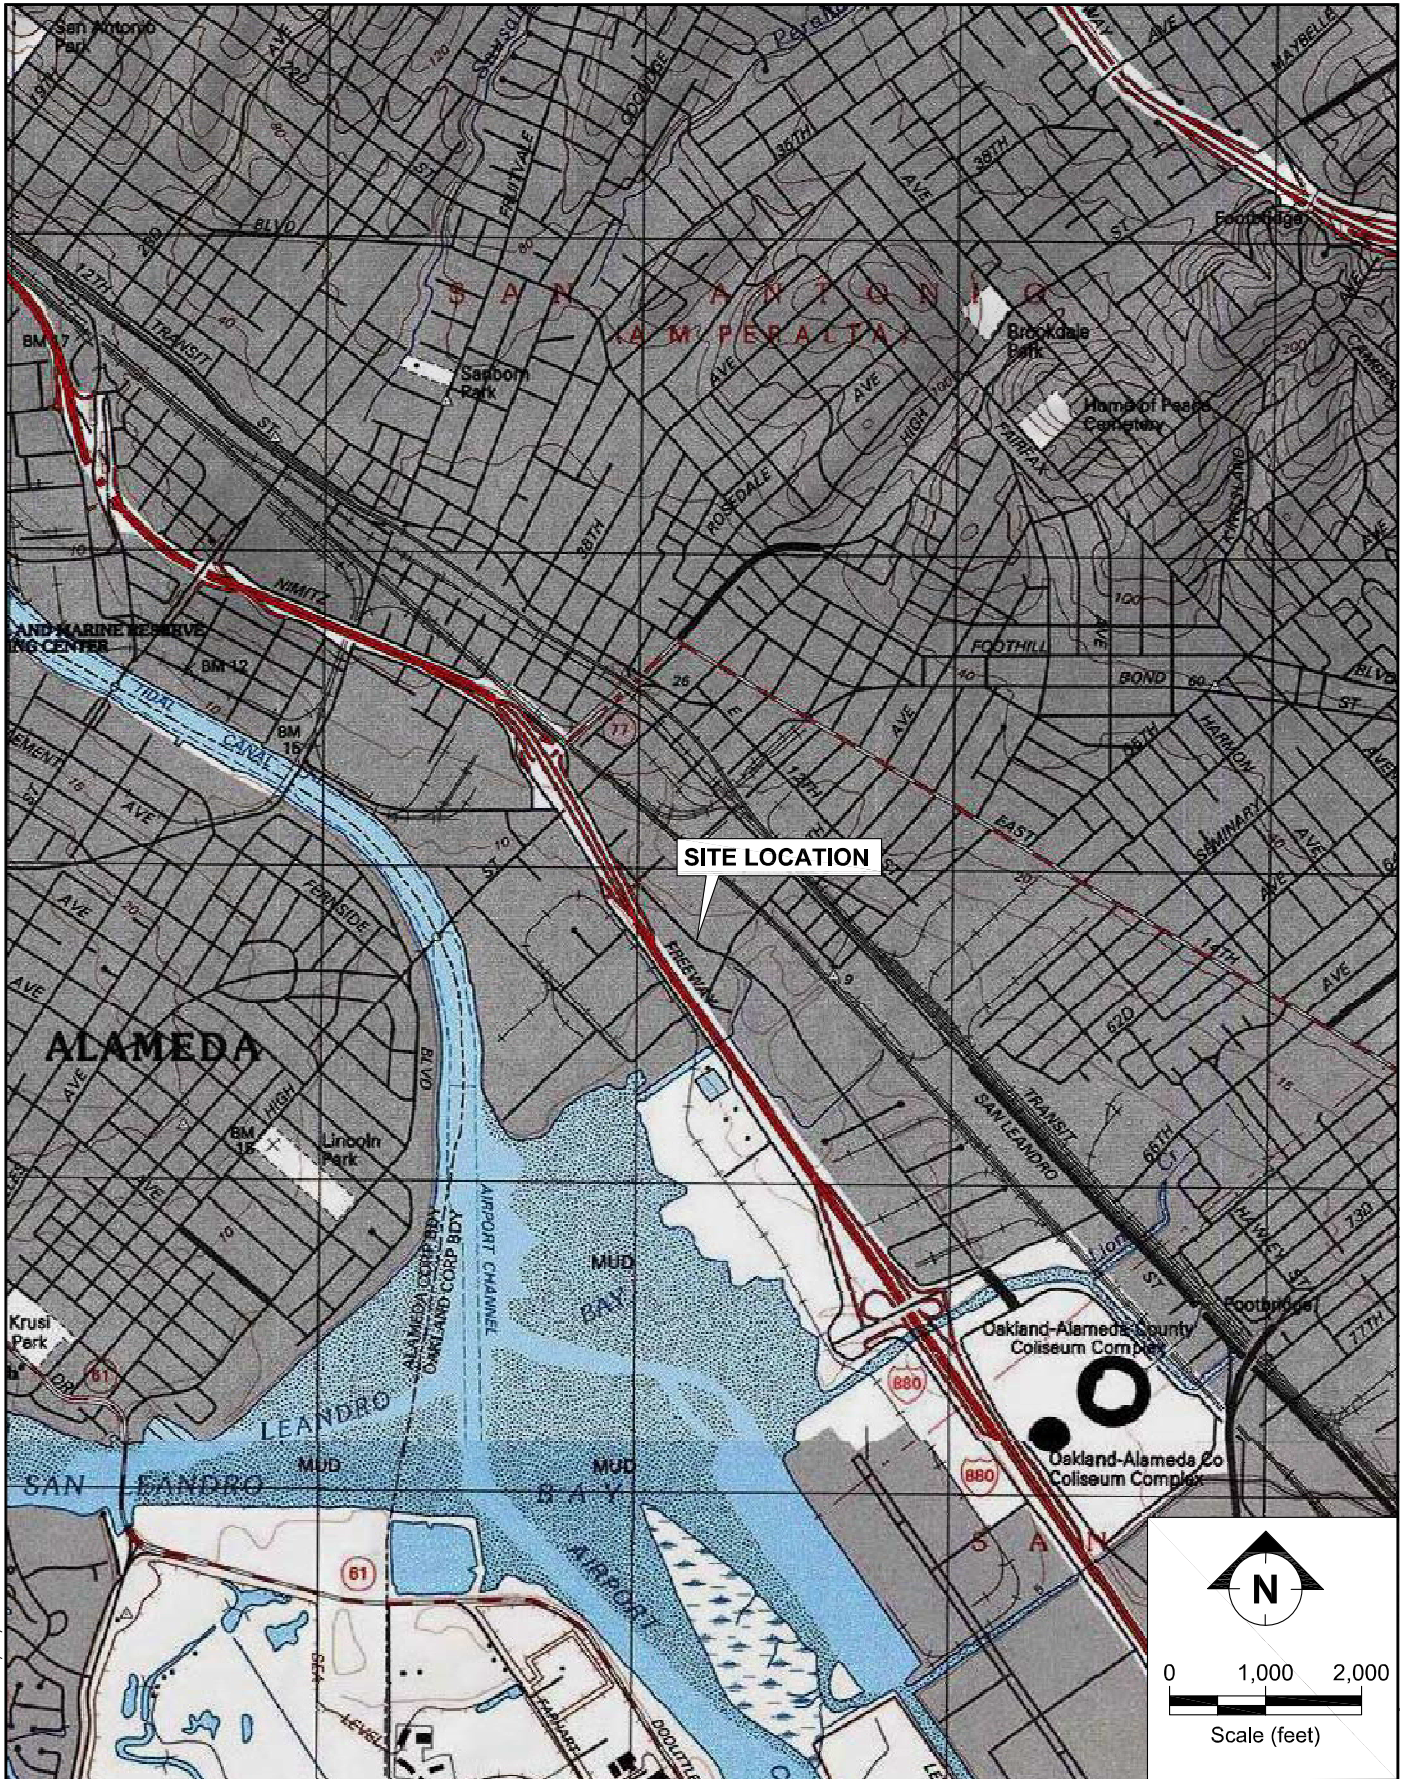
San Antonio Park

19th

AVE

Peralta

FRUITVALE

COOLIDGE

MAYBELLE

35TH

AVE

38TH

BLVD

Footbridge

12TH

SAN ANTONIO

(A M PERALTA)

Brookdale Park

BM 17

TRANSIT

Sanborn Park

Home of Peace Cemetery

ST

ROSEDALE

AVE

HIGH

FAIRFAX

28TH

NIMITZ

FOOTHILL

BOND

BLVD

ST

AND MARINE RESERVE

ING CENTER

BM 12

TIDAL

CANAL

BM 15

26

77

14TH

EAST

SEMINARY

AVE

HARMON

CLEMENT

AVE

SITE LOCATION

FERNSIDE

AVE

FREEWAY

14TH

AVE

62D

ALAMEDA

BLVD

HIGH

BM 15

Lincoln Park

SAN LEANDRO

TRANSIT

66TH

HAVEN

ST

MUD

BAY

AIRPORT CHANNEL

ALAMEDA CORP BDY

OAKLAND CORP BDY

Footbridge

Krusi Park

61

Oakland-Alameda County Coliseum Complex

880

LEANDRO

SAN LEANDRO

MUD

MUD

BAY

880

Oakland-Alameda Co Coliseum Complex

S A N

61

AIRPORT

SEA

LEVEL

DOOLITTLE

N

0

1,000

2,000

Scale (feet)